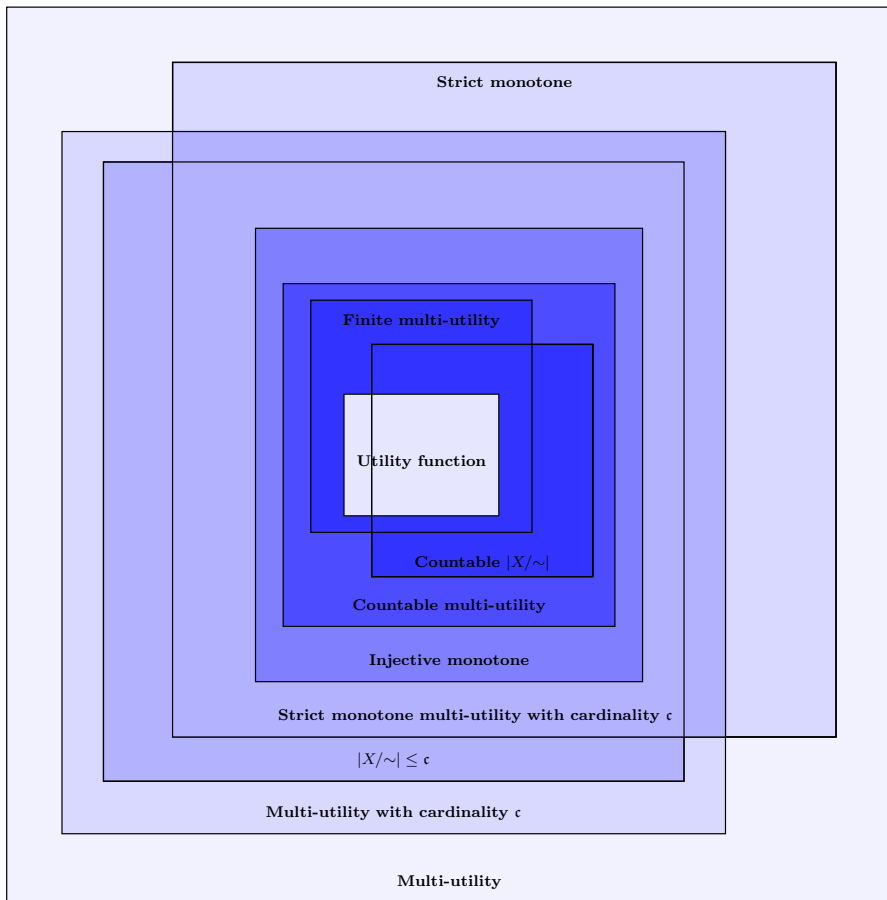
Strict monotone

Finite multi-utility

Utility function

Countable $|X/\sim|$

Countable multi-utility

Injective monotone

Strict monotone multi-utility with cardinality $\mathfrak{c}$

$|X/\sim| \leq \mathfrak{c}$

Multi-utility with cardinality $\mathfrak{c}$

Multi-utility